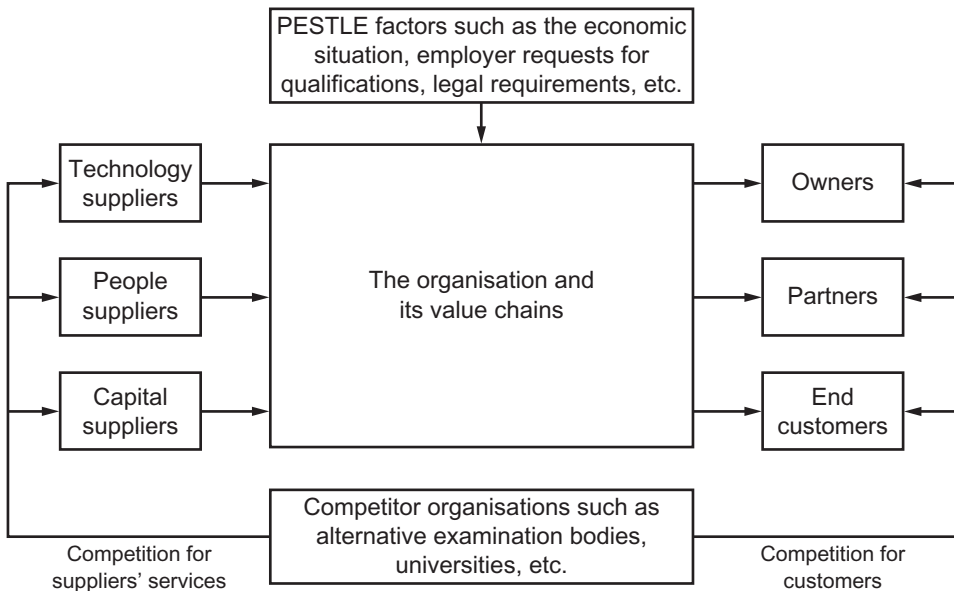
PESTLE factors such as the economic situation, employer requests for qualifications, legal requirements, etc.

Technology suppliers

People suppliers

Capital suppliers

The organisation and its value chains

Owners

Partners

End customers

Competitor organisations such as alternative examination bodies, universities, etc.

Competition for suppliers' services

Competition for customers